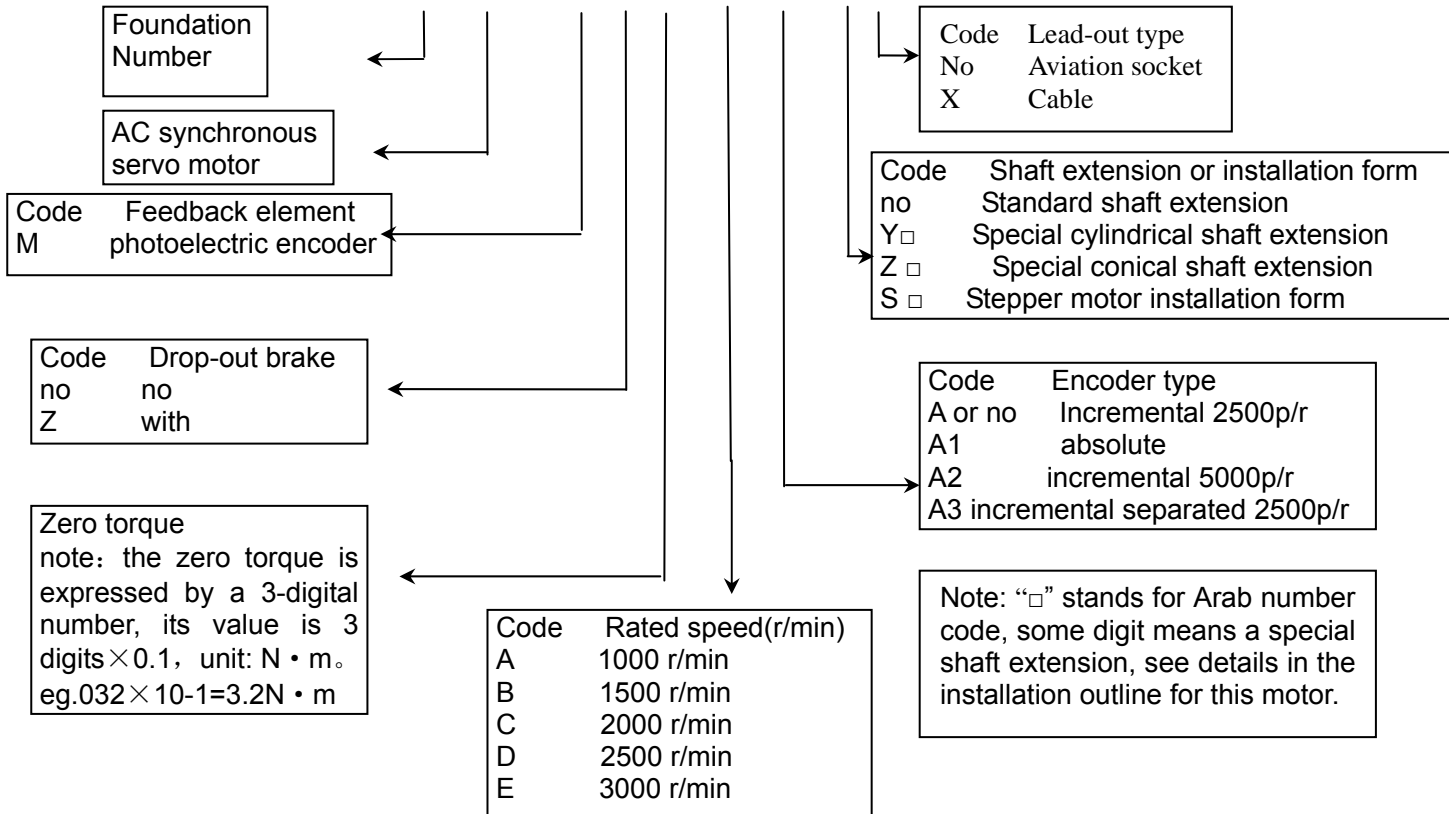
Foundation Number

AC synchronous servo motor

| Code | Feedback element |
|---|---|
| M | photoelectric encoder |

| Code | Drop-out brake |
|---|---|
| no | no |
| Z | with |

Zero torque
note：the zero torque is expressed by a 3-digital number, its value is 3 digits×0.1，unit: N • m。 eg.032×10-1=3.2N • m

| Code | Rated speed(r/min) |
|---|---|
| A | 1000 r/min |
| B | 1500 r/min |
| C | 2000 r/min |
| D | 2500 r/min |
| E | 3000 r/min |

| Code | Lead-out type |
|---|---|
| No | Aviation socket |
| X | Cable |

| Code | Shaft extension or installation form |
|---|---|
| no | Standard shaft extension |
| Y□ | Special cylindrical shaft extension |
| Z □ | Special conical shaft extension |
| S □ | Stepper motor installation form |

| Code | Encoder type |
|---|---|
| A or no | Incremental 2500p/r |
| A1 | absolute |
| A2 | incremental 5000p/r |
| A3 | incremental separated 2500p/r |

Note: "□" stands for Arab number code, some digit means a special shaft extension, see details in the installation outline for this motor.